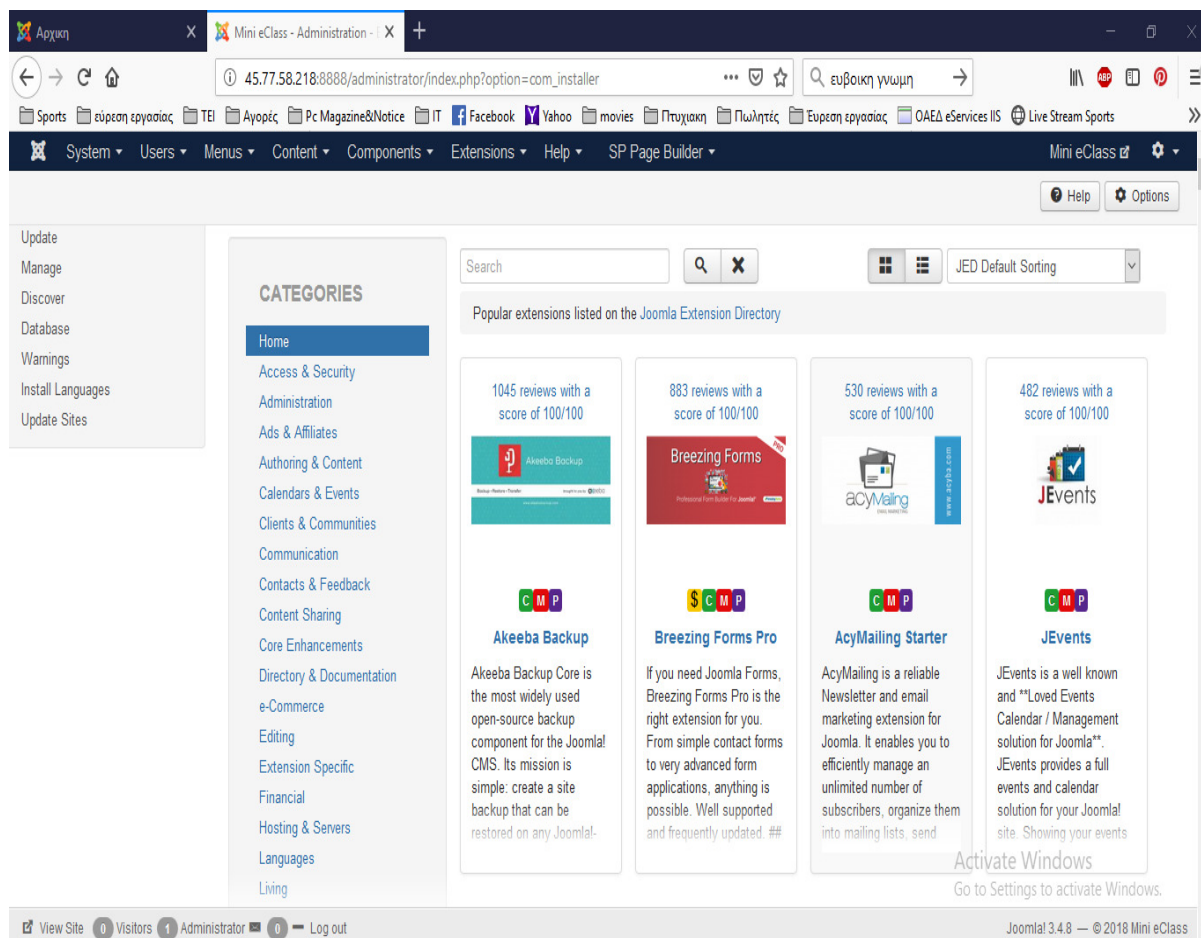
Αρχικη X
Mini eClass - Administration - X
+

45.77.58.218:8888/administrator/index.php?option=com_installer
ευβοικη γνωμη

Sports | εύρεση εργασίας | TEI | Αγορές | Pc Magazine&Notice | IT | Facebook | Yahoo | movies | Πτυχιακη | Πωλητές | Ευρεση εργασίας | ΟΑΕΔ eServices IIS | Live Stream Sports

System ▾ Users ▾ Menus ▾ Content ▾ Components ▾ Extensions ▾ Help ▾ SP Page Builder ▾
Mini eClass

Help | Options

Update
Manage
Discover
Database
Warnings
Install Languages
Update Sites

CATEGORIES
Home
Access & Security
Administration
Ads & Affiliates
Authoring & Content
Calendars & Events
Clients & Communities
Communication
Contacts & Feedback
Content Sharing
Core Enhancements
Directory & Documentation
e-Commerce
Editing
Extension Specific
Financial
Hosting & Servers
Languages
Living

Search
JED Default Sorting

Popular extensions listed on the Joomla Extension Directory

1045 reviews with a score of 100/100
Akeeba Backup
C M P
Akeeba Backup
Akeeba Backup Core is the most widely used open-source backup component for the Joomla! CMS. Its mission is simple: create a site backup that can be restored on any Joomla!-

883 reviews with a score of 100/100
Breezing Forms
PRO
Professional Form Builder For Joomla!
$ C M P
Breezing Forms Pro
If you need Joomla Forms, Breezing Forms Pro is the right extension for you. From simple contact forms to very advanced form applications, anything is possible. Well supported and frequently updated. ##

530 reviews with a score of 100/100
acyMailing
www.acyba.com
C M P
AcyMailing Starter
AcyMailing is a reliable Newsletter and email marketing extension for Joomla. It enables you to efficiently manage an unlimited number of subscribers, organize them into mailing lists, send

482 reviews with a score of 100/100
JEvents
C M P
JEvents
JEvents is a well known and **Loved Events Calendar / Management solution for Joomla**. JEvents provides a full events and calendar solution for your Joomla! site. Showing your events

Activate Windows
Go to Settings to activate Windows.

View Site 0 Visitors 1 Administrator 0 — Log out
Joomla! 3.4.8 — © 2018 Mini eClass